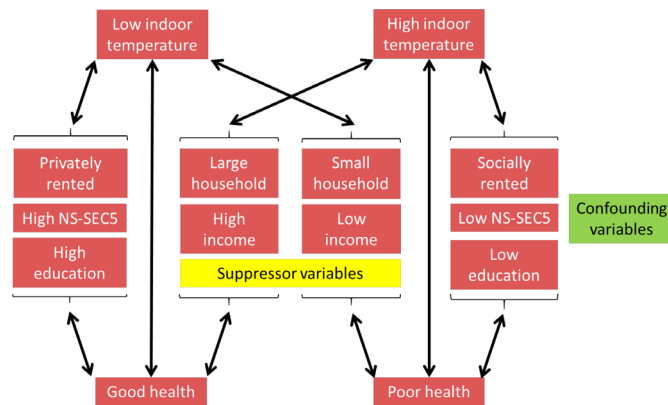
Low indoor temperature

High indoor temperature

Privately rented

High NS-SEC5

High education

Large household

High income

Small household

Low income

Suppressor variables

Socially rented

Low NS-SEC5

Low education

Confounding variables

Good health

Poor health